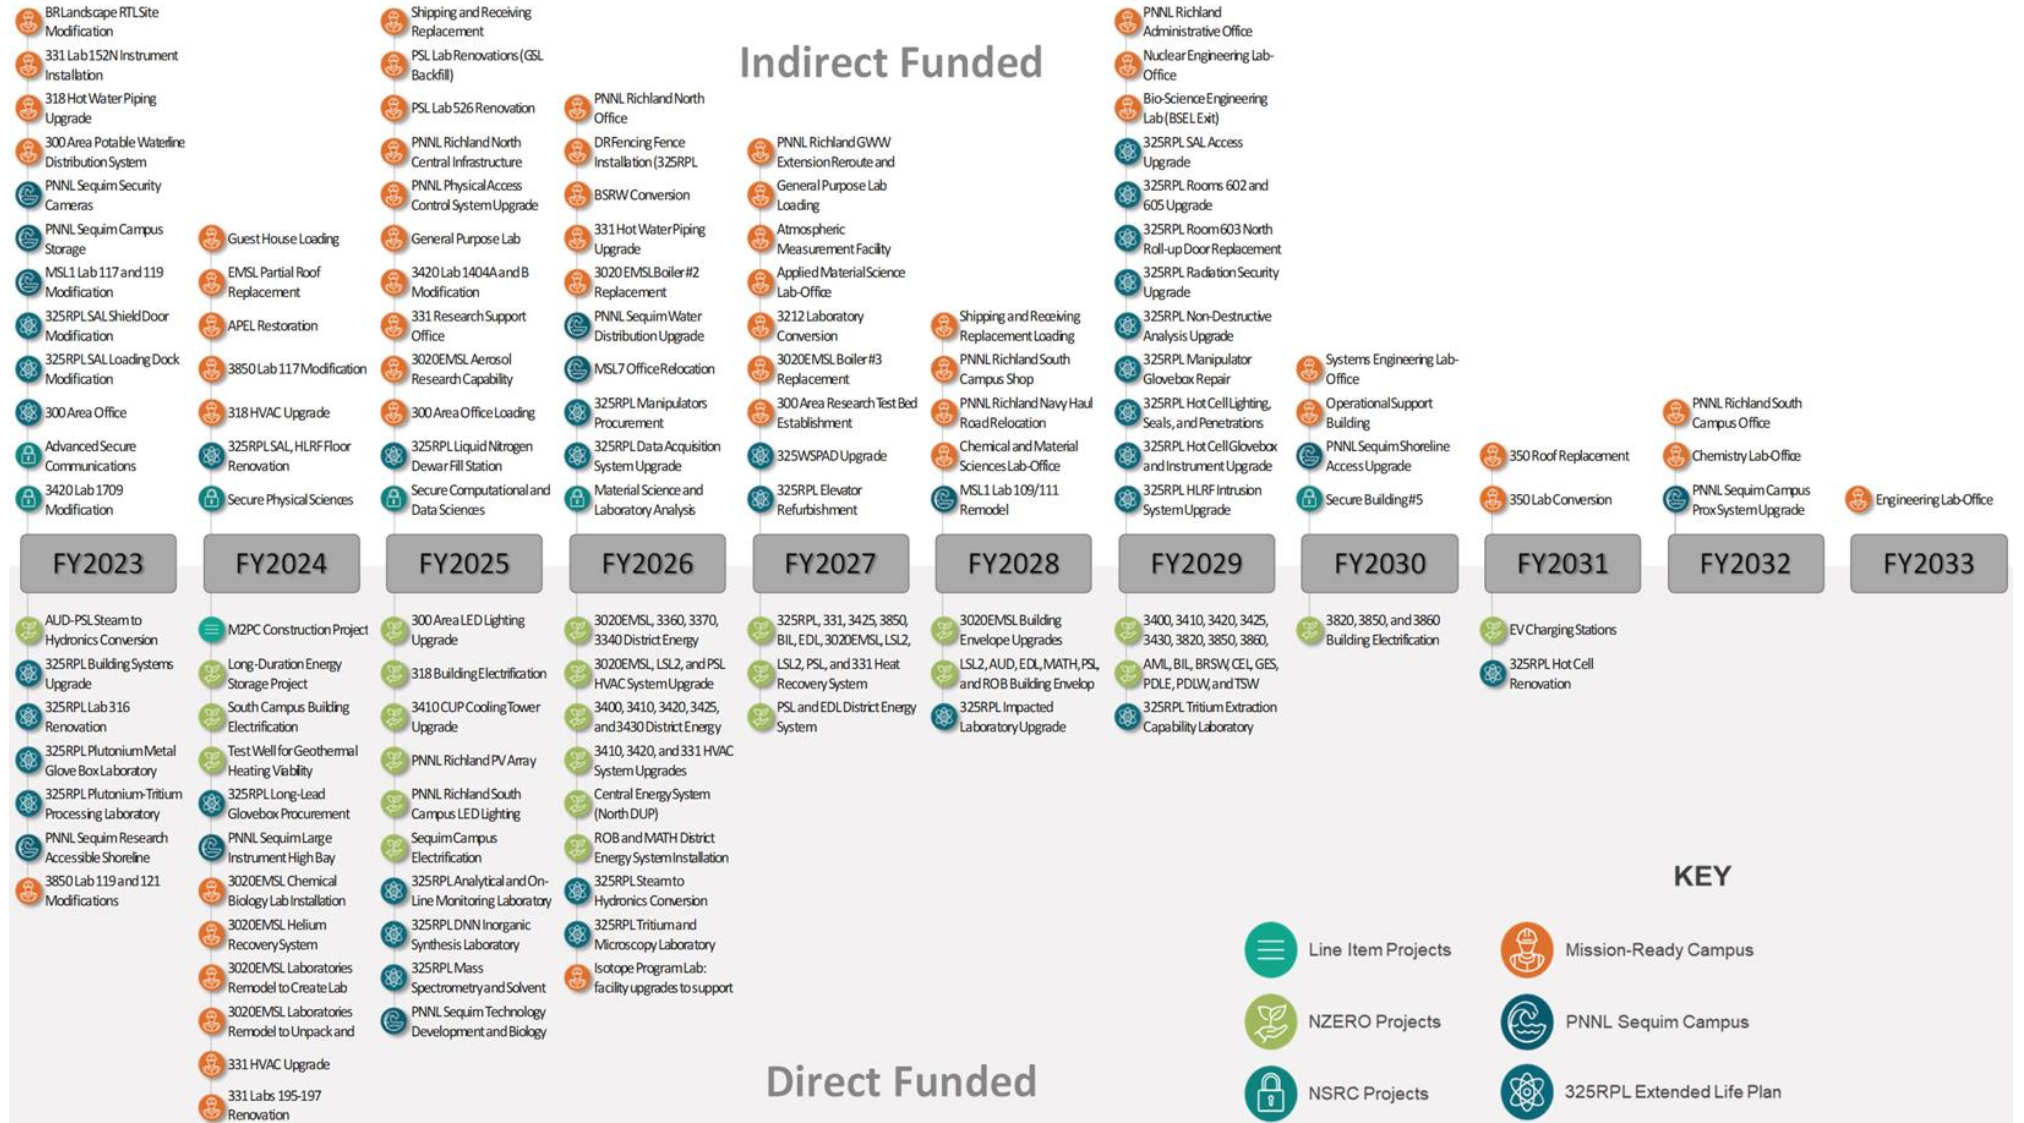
Indirect Funded

BRLandscape RTLSite Modification
331 Lab 152N Instrument Installation
318 Hot Water Piping Upgrade
300 Area Potable Waterline Distribution System
PNNL Sequim Security Cameras
PNNL Sequim Campus Storage
MSL1 Lab 117 and 119 Modification
325RPL SAL Shield Door Modification
325RPL SAL Loading Dock Modification
300 Area Office
Advanced Secure Communications
3420 Lab 1709 Modification

Guest House Loading
EMSL Partial Roof Replacement
APEL Restoration
3850 Lab 117 Modification
318 HVAC Upgrade
325RPL SAL, HLRF Floor Renovation
Secure Physical Sciences

Shipping and Receiving Replacement
PSL Lab Renovations (GSL Backfill)
PSL Lab 526 Renovation
PNNL Richland North Central Infrastructure
PNNL Physical Access Control System Upgrade
General Purpose Lab
3420 Lab 1404A and B Modification
331 Research Support Office
3020EMSL Aerosol Research Capability
300 Area Office Loading
325RPL Liquid Nitrogen Dewar Fill Station
Secure Computational and Data Sciences

PNNL Richland North Office
DRFencing Fence Installation (325RPL
BSRW Conversion
331 Hot Water Piping Upgrade
3020 EMSL Boiler #2 Replacement
PNNL Sequim Water Distribution Upgrade
MSL7 Office Relocation
325RPL Manipulators Procurement
325RPL Data Acquisition System Upgrade
Material Science and Laboratory Analysis

PNNL Richland GWW Extension Reroute and
General Purpose Lab Loading
Atmospheric Measurement Facility
Applied Material Science Lab-Office
3212 Laboratory Conversion
3020EMSL Boiler #3 Replacement
300 Area Research Test Bed Establishment
325WSPAD Upgrade
325RPL Elevator Refurbishment

Shipping and Receiving Replacement Loading
PNNL Richland South Campus Shop
PNNL Richland Navy Haul Road Relocation
Chemical and Material Sciences Lab-Office
MSL1 Lab 109/111 Remodel

PNNL Richland Administrative Office
Nuclear Engineering Lab-Office
Bio-Science Engineering Lab (BSEL Exit)
325RPL SAL Access Upgrade
325RPL Rooms 602 and 605 Upgrade
325RPL Room 603 North Roll-up Door Replacement
325RPL Radiation Security Upgrade
325RPL Non-Destructive Analysis Upgrade
325RPL Manipulator Glovebox Repair
325RPL Hot Cell Lighting, Seals, and Penetrations
325RPL Hot Cell Glovebox and Instrument Upgrade
325RPL HLRF Intrusion System Upgrade

Systems Engineering Lab-Office
Operational Support Building
PNNL Sequim Shoreline Access Upgrade
Secure Building #5

350 Roof Replacement
350 Lab Conversion

PNNL Richland South Campus Office
Chemistry Lab-Office
PNNL Sequim Campus Prox System Upgrade

Engineering Lab-Office

| FY2023 | FY2024 | FY2025 | FY2026 | FY2027 | FY2028 | FY2029 | FY2030 | FY2031 | FY2032 | FY2033 |
|---|---|---|---|---|---|---|---|---|---|---|

AUD-PSL Steam to Hydronics Conversion
325RPL Building Systems Upgrade
325RPL Lab 316 Renovation
325RPL Plutonium Metal Glove Box Laboratory
325RPL Plutonium-Tritium Processing Laboratory
PNNL Sequim Research Accessible Shoreline
3850 Lab 119 and 121 Modifications

M2PC Construction Project
Long-Duration Energy Storage Project
South Campus Building Electrification
Test Well for Geothermal Heating Viability
325RPL Long-Lead Glovebox Procurement
PNNL Sequim Large Instrument High Bay
3020EMSL Chemical Biology Lab Installation
3020EMSL Helium Recovery System
3020EMSL Laboratories Remodel to Create Lab
3020EMSL Laboratories Remodel to Unpack and
331 HVAC Upgrade
331 Labs 195-197 Renovation

300 Area LED Lighting Upgrade
318 Building Electrification
3410 CUP Cooling Tower Upgrade
PNNL Richland PV Array
PNNL Richland South Campus LED Lighting
Sequim Campus Electrification
325RPL Analytical and On-Line Monitoring Laboratory
325RPL DNN Inorganic Synthesis Laboratory
325RPL Mass Spectrometry and Solvent
PNNL Sequim Technology Development and Biology

3020EMSL, 3360, 3370, 3340 District Energy
3020EMSL, LSL2, and PSL HVAC System Upgrade
3400, 3410, 3420, 3425, and 3430 District Energy
3410, 3420, and 331 HVAC System Upgrades
Central Energy System (North DUP)
ROB and MATH District Energy System Installation
325RPL Steam to Hydronics Conversion
325RPL Tritium and Microscopy Laboratory
Isotope Program Lab: facility upgrades to support

325RPL, 331, 3425, 3850, BIL, EDL, 3020EMSL, LSL2,
LSL2, PSL, and 331 Heat Recovery System
PSL and EDL District Energy System

3020EMSL Building Envelope Upgrades
LSL2, AUD, EDL, MATH, PSL, and ROB Building Envelop
325RPL Impacted Laboratory Upgrade

3400, 3410, 3420, 3425, 3430, 3820, 3850, 3860,
AML, BIL, BRSW, CEL, GES, PDLE, PDLW, and TSW
325RPL Tritium Extraction Capability Laboratory

3820, 3850, and 3860 Building Electrification

EV Charging Stations
325RPL Hot Cell Renovation

KEY
Line Item Projects
Mission-Ready Campus
NZERO Projects
PNNL Sequim Campus
NSRC Projects
325RPL Extended Life Plan

Direct Funded